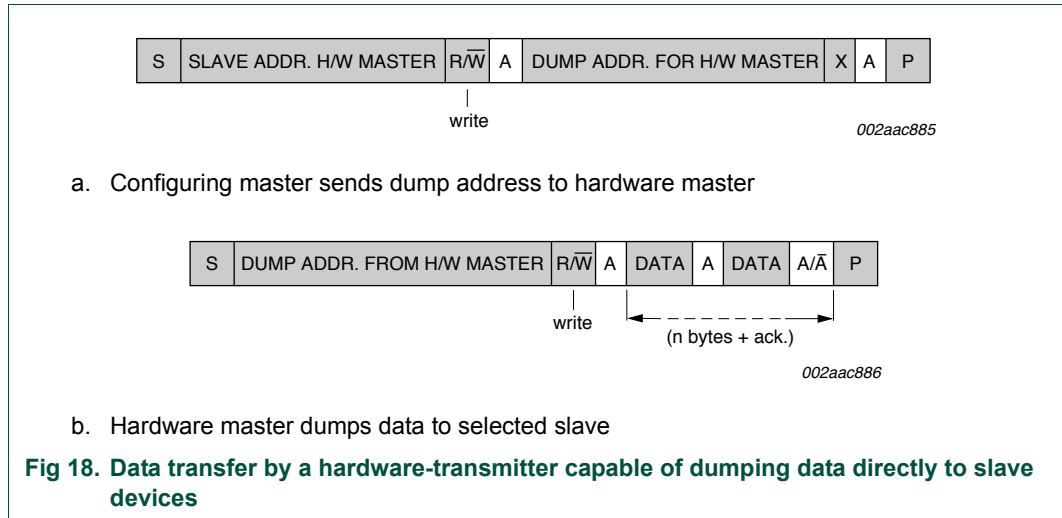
| S | SLAVE ADDR. H/W MASTER | R/$\overline{W}$ | A | DUMP ADDR. FOR H/W MASTER | X | A | P |
|---|---|---|---|---|---|---|---|

write

002aac885

a. Configuring master sends dump address to hardware master

| S | DUMP ADDR. FROM H/W MASTER | R/$\overline{W}$ | A | DATA | A | DATA | A/$\overline{A}$ | P |
|---|---|---|---|---|---|---|---|---|

write

(n bytes + ack.)

002aac886

b. Hardware master dumps data to selected slave

Fig 18. Data transfer by a hardware-transmitter capable of dumping data directly to slave devices